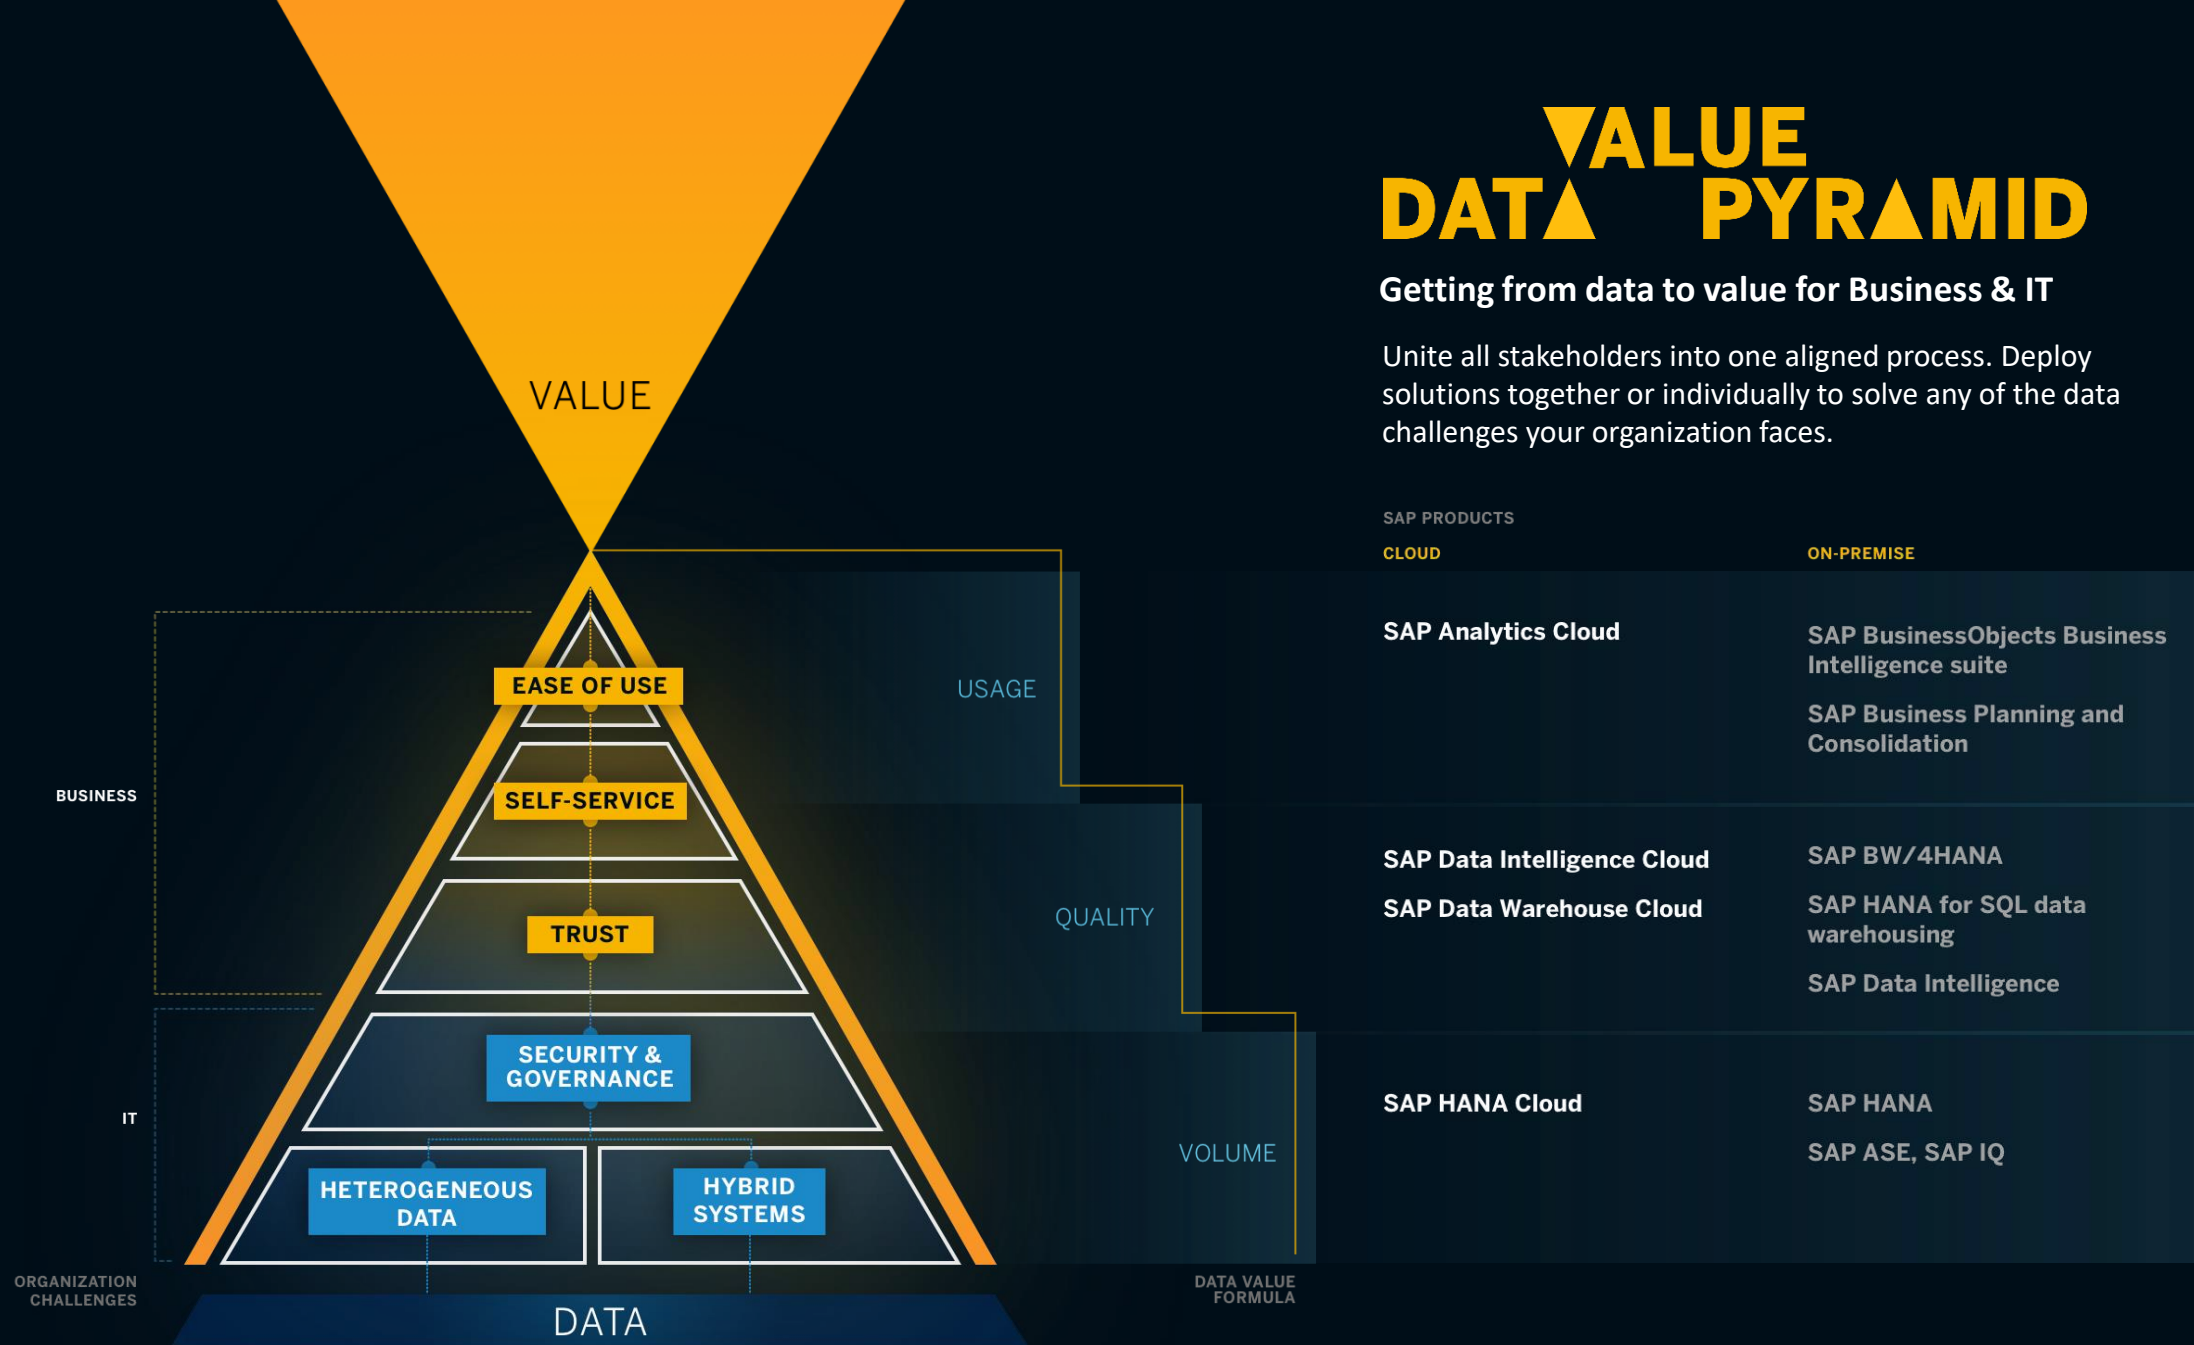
VALUE
DATA PYRAMID

Getting from data to value for Business & IT

Unite all stakeholders into one aligned process. Deploy solutions together or individually to solve any of the data challenges your organization faces.

VALUE

SAP PRODUCTS

CLOUD

ON-PREMISE

EASE OF USE

SELF-SERVICE

TRUST

SECURITY & GOVERNANCE

HETEROGENEOUS DATA

HYBRID SYSTEMS

BUSINESS

IT

USAGE

QUALITY

VOLUME

SAP Analytics Cloud

SAP BusinessObjects Business Intelligence suite

SAP Business Planning and Consolidation

SAP Data Intelligence Cloud

SAP Data Warehouse Cloud

SAP BW/4HANA

SAP HANA for SQL data warehousing

SAP Data Intelligence

SAP HANA Cloud

SAP HANA

SAP ASE, SAP IQ

ORGANIZATION CHALLENGES

DATA

DATA VALUE FORMULA